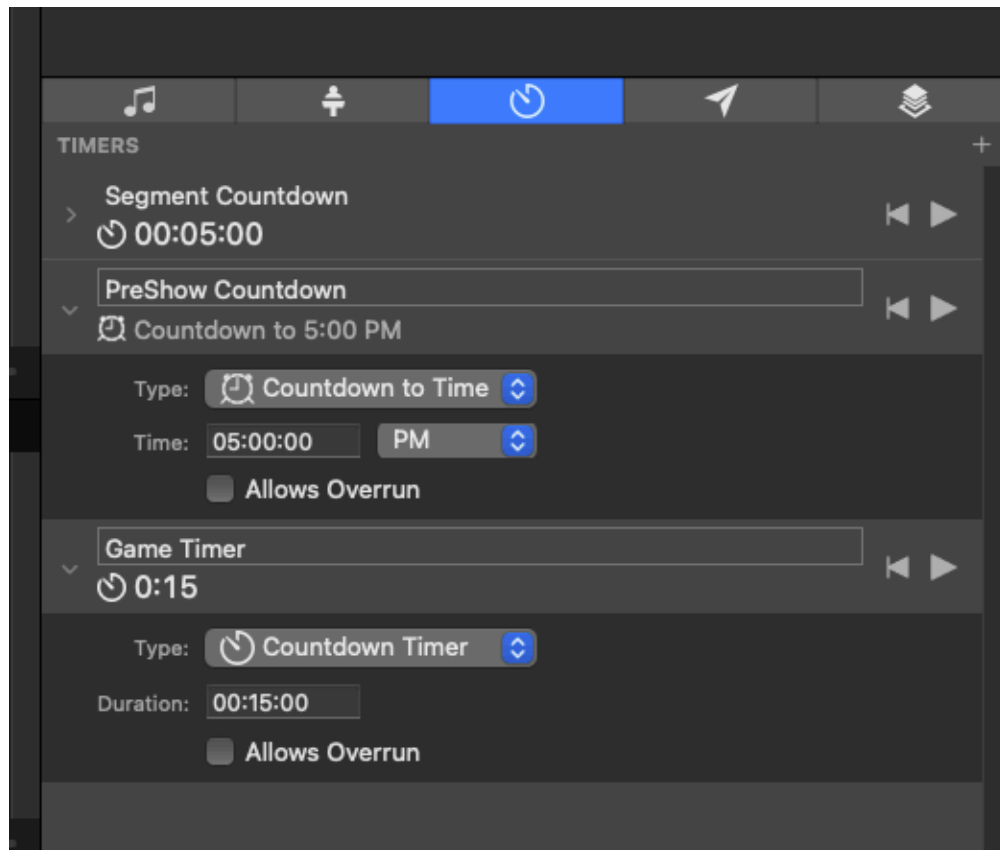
TIMERS

+

Segment Countdown
00:05:00

PreShow Countdown
Countdown to 5:00 PM

Type: Countdown to Time

Time: 05:00:00 PM

Allows Overrun

Game Timer
0:15

Type: Countdown Timer

Duration: 00:15:00

Allows Overrun